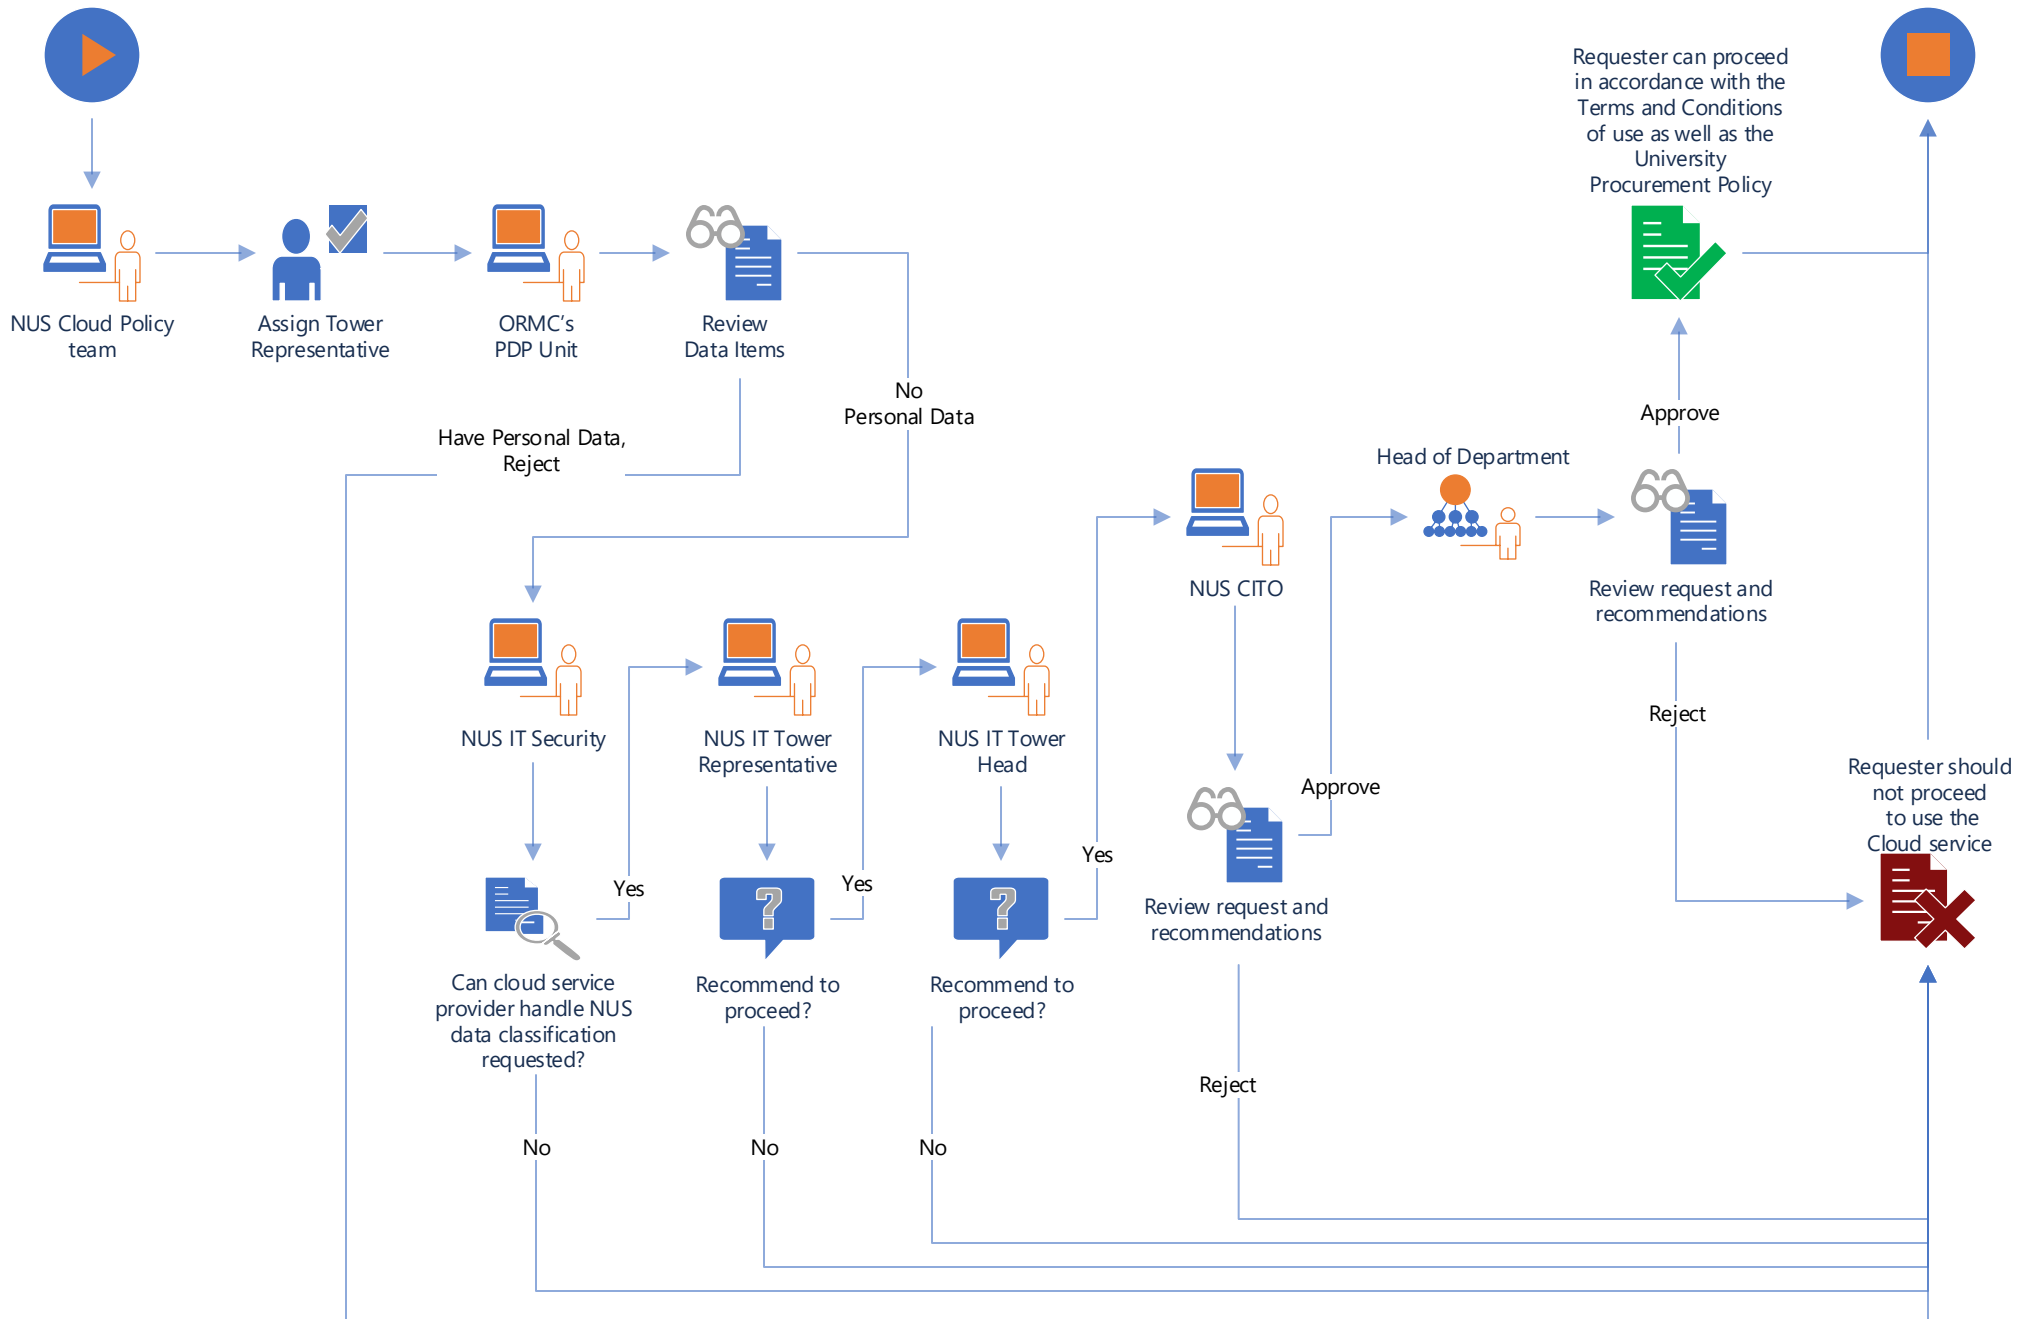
NUS Cloud Policy team

Assign Tower Representative

ORMC's PDP Unit

Review Data Items

No Personal Data

Have Personal Data, Reject

Requester can proceed in accordance with the Terms and Conditions of use as well as the University Procurement Policy

Approve

Head of Department

NUS CITO

Review request and recommendations

Reject

NUS IT Security

NUS IT Tower Representative

NUS IT Tower Head

Yes

Yes

Yes

Approve

Review request and recommendations

Requester should not proceed to use the Cloud service

Can cloud service provider handle NUS data classification requested?

Recommend to proceed?

Recommend to proceed?

Reject

No

No

No